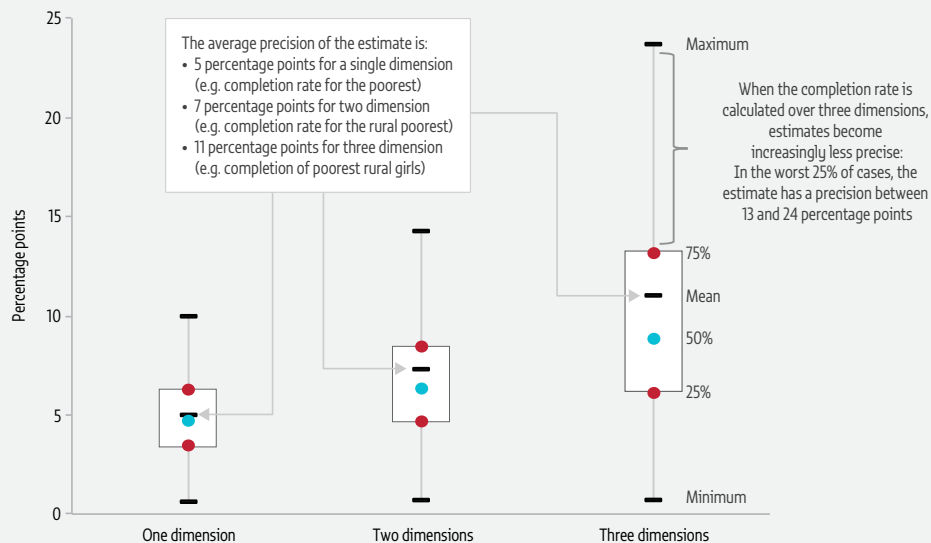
25

20

15

10

5

0

Percentage points

The average precision of the estimate is:
• 5 percentage points for a single dimension (e.g. completion rate for the poorest)
• 7 percentage points for two dimension (e.g. completion rate for the rural poorest)
• 11 percentage points for three dimension (e.g. completion of poorest rural girls)

Maximum

When the completion rate is calculated over three dimensions, estimates become increasingly less precise: In the worst 25% of cases, the estimate has a precision between 13 and 24 percentage points

75%

Mean

50%

25%

Minimum

One dimension

Two dimensions

Three dimensions